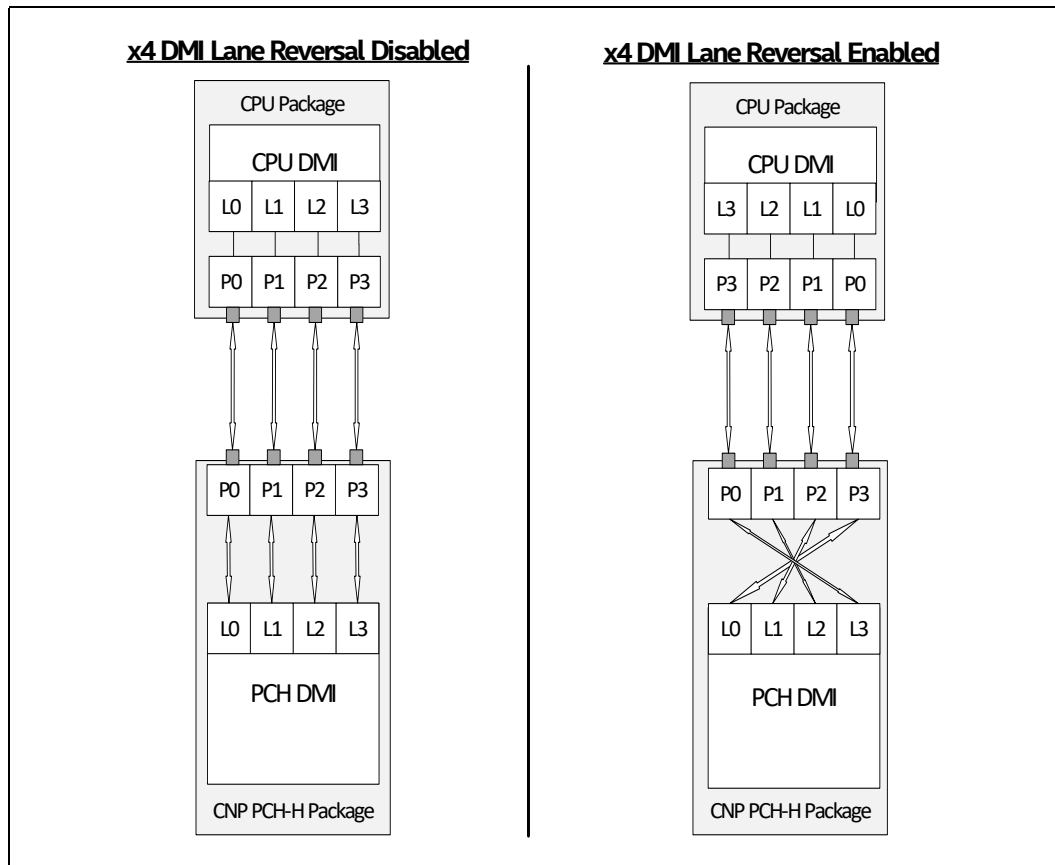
x4 DMI Lane Reversal Disabled

CPU Package

CPU DMI

L0 L1 L2 L3

P0 P1 P2 P3

P0 P1 P2 P3

L0 L1 L2 L3

PCH DMI

CNP PCH-H Package

x4 DMI Lane Reversal Enabled

CPU Package

CPU DMI

L3 L2 L1 L0

P3 P2 P1 P0

P0 P1 P2 P3

L0 L1 L2 L3

PCH DMI

CNP PCH-H Package